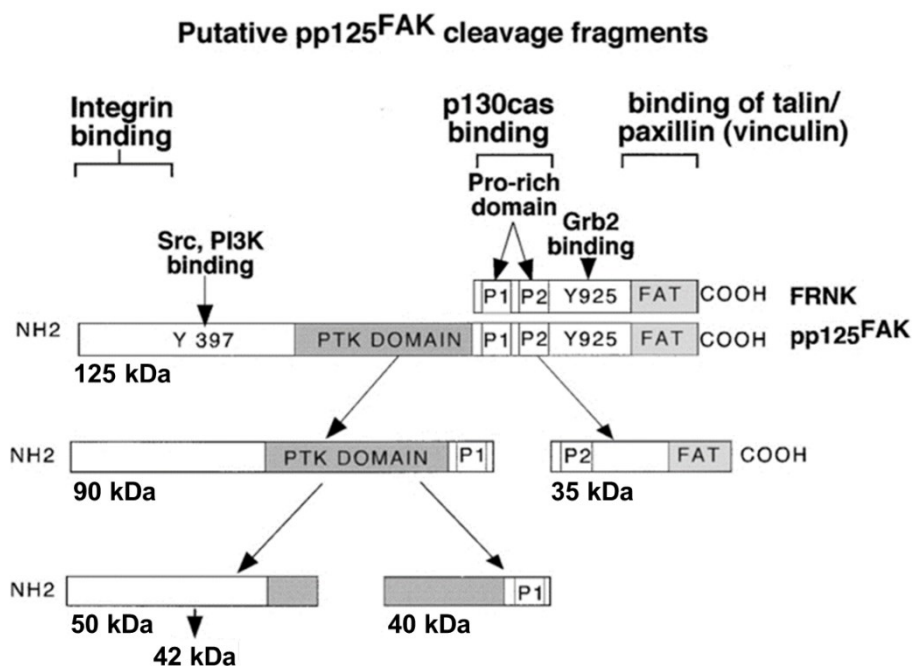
Putative pp125$^{FAK}$ cleavage fragments

Integrin binding

p130cas binding

binding of talin/ paxillin (vinculin)

Pro-rich domain

Grb2 binding

Src, PI3K binding

P1 P2 Y925 FAT COOH FRNK

NH2 Y 397 PTK DOMAIN P1 P2 Y925 FAT COOH pp125$^{FAK}$

125 kDa

NH2 PTK DOMAIN P1

90 kDa

P2 FAT COOH

35 kDa

NH2

50 kDa

42 kDa

P1

40 kDa